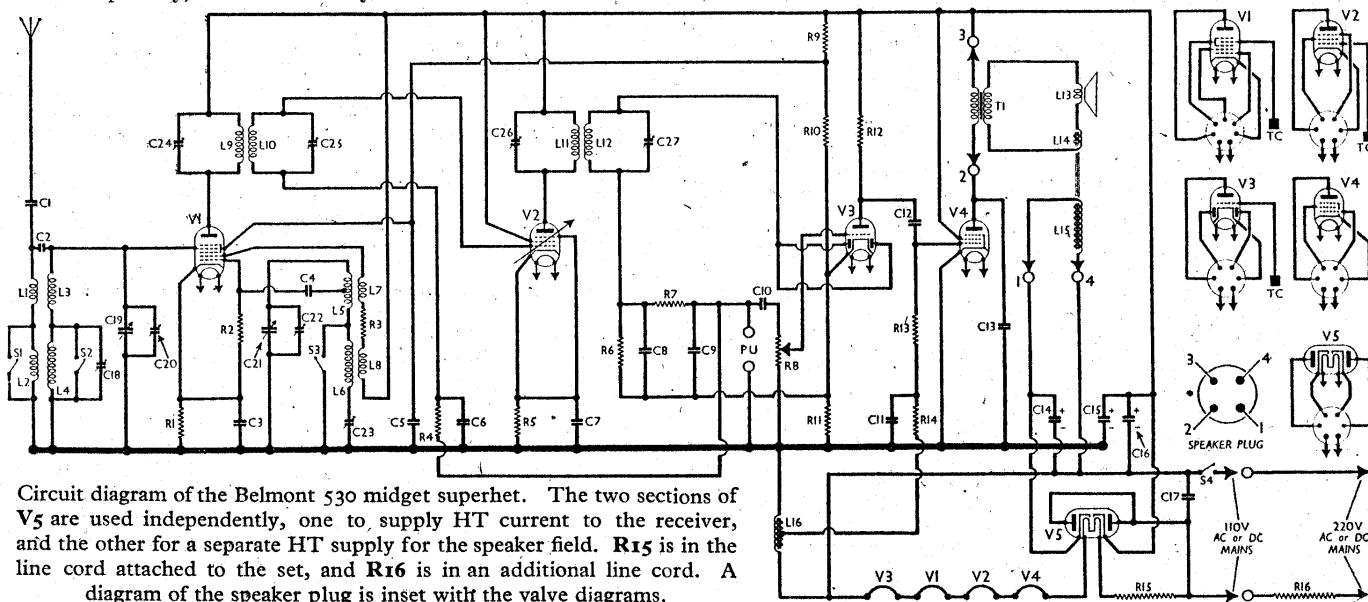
C24 L9 L10 C25 C26 L11 L12 C27 R9 R10 R12 3 T1 L13 L14 2 L15 1 4 V1 V2 V3 V4 C1 C2 L1 L3 S1 L2 S2 L4 C18 C19 C20 C4 L7 L5 R3 L8 R2 C21 C22 S3 L6 C23 R1 C3 C5 R4 C6 R5 C7 R7 C10 R6 C8 C9 PU R8 C12 R13 C13 R11 C11 R14 C14 C15 C16 L16 V5 C17 S4 110V AC or DC MAINS 220V AC or DC MAINS V3 V1 V2 V4 R15 R16

V1 V2 TC TC V3 V4 TC V5 3 4 2 1 SPEAKER PLUG

Circuit diagram of the Belmont 530 midget superhet. The two sections of V5 are used independently, one to supply HT current to the receiver, and the other for a separate HT supply for the speaker field. R15 is in the line cord attached to the set, and R16 is in an additional line cord. A diagram of the speaker plug is inset with the valve diagrams.